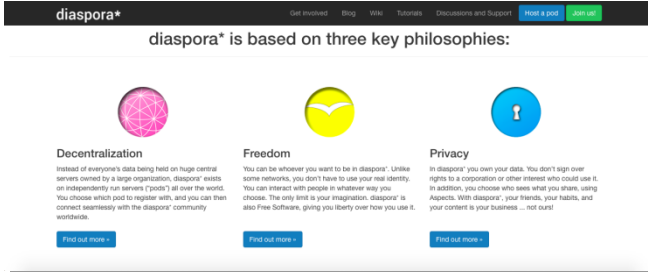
diaspora*

Get involved Blog Wiki Tutorials Discussions and Support Host a pod Join us!

diaspora* is based on three key philosophies:

Decentralization

Instead of everyone's data being held on huge central servers owned by a large organization, diaspora* exists on independently run servers ("pods") all over the world. You choose which pod to register with, and you can then connect seamlessly with the diaspora* community worldwide.

Find out more »

Freedom

You can be whoever you want to be in diaspora*. Unlike some networks, you don't have to use your real identity. You can interact with people in whatever way you choose. The only limit is your imagination. diaspora* is also Free Software, giving you liberty over how you use it.

Find out more »

Privacy

In diaspora* you own your data. You don't sign over rights to a corporation or other interest who could use it. In addition, you choose who sees what you share, using Aspects. With diaspora*, your friends, your habits, and your content is your business ... not ours!

Find out more »